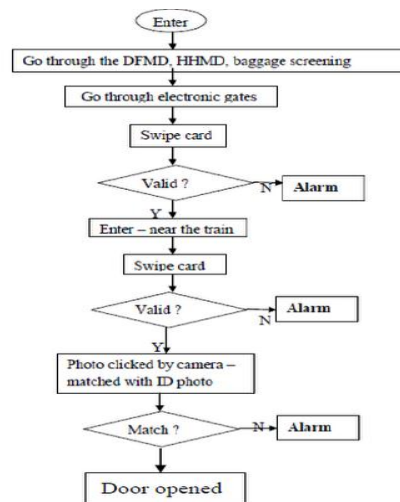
Enter

Go through the DFMD, HHMD, baggage screening

Go through electronic gates

Swipe card

Valid ?

N

Alarm

Y

Enter – near the train

Swipe card

Valid ?

Alarm

N

Y

Photo clicked by camera – matched with ID photo

Match ?

N

Alarm

Door opened